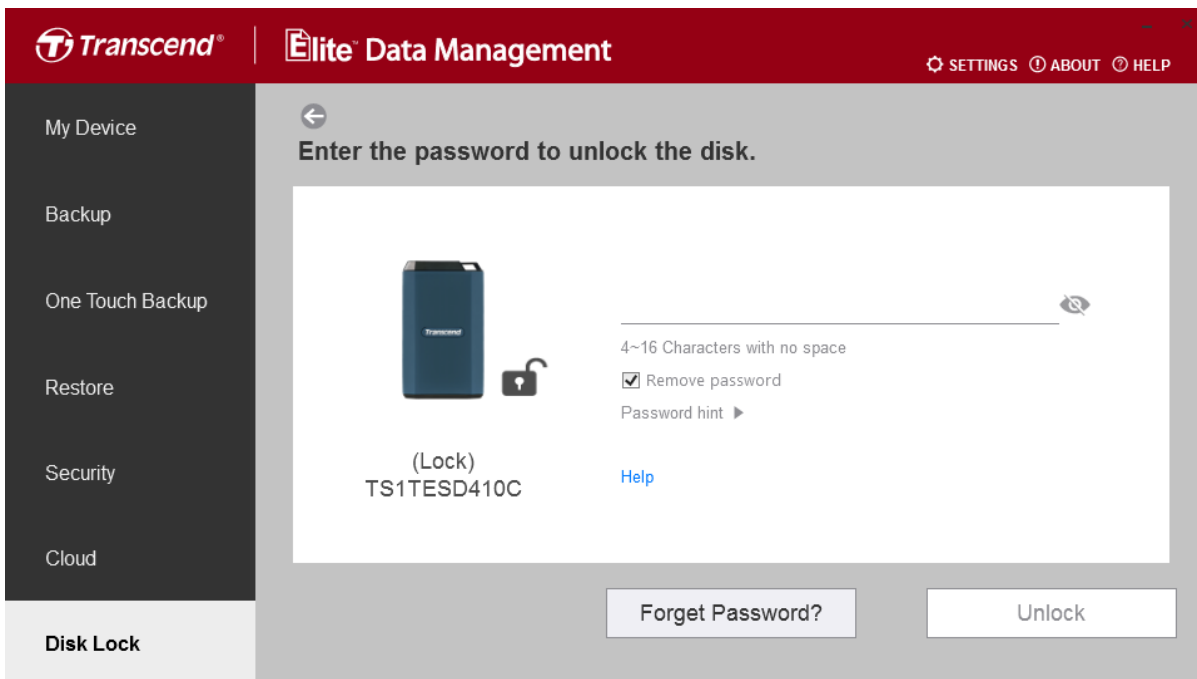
Transcend® | Elite Data Management

SETTINGS ABOUT HELP

My Device

Backup

One Touch Backup

Restore

Security

Cloud

Disk Lock

Enter the password to unlock the disk.

Transcend

(Lock)
TS1TESD410C

4~16 Characters with no space

Remove password

Password hint ▶

Help

Forget Password?

Unlock